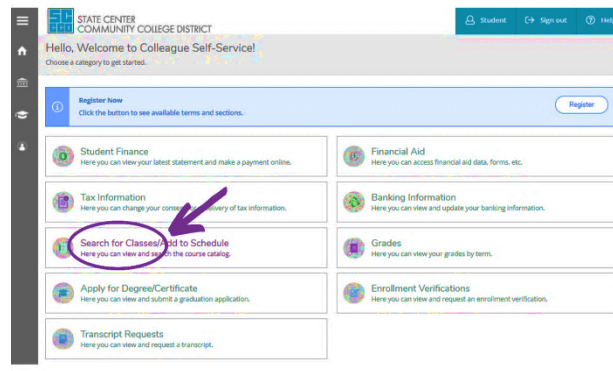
STATE CENTER COMMUNITY COLLEGE DISTRICT

Student Sign out Help

Hello, Welcome to Colleague Self-Service!

Choose a category to get started.

Register Now
Click the button to see available terms and sections.

Register

Student Finance
Here you can view your latest statement and make a payment online.

Financial Aid
Here you can access financial aid data, forms, etc.

Tax Information
Here you can change your cons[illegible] delivery of tax information.

Banking Information
Here you can view and update your banking information.

Search for Classes/Add to Schedule
Here you can view and search the course catalog.

Grades
Here you can view your grades by term.

Apply for Degree/Certificate
Here you can view and submit a graduation application.

Enrollment Verifications
Here you can view and request an enrollment verification.

Transcript Requests
Here you can view and request a transcript.